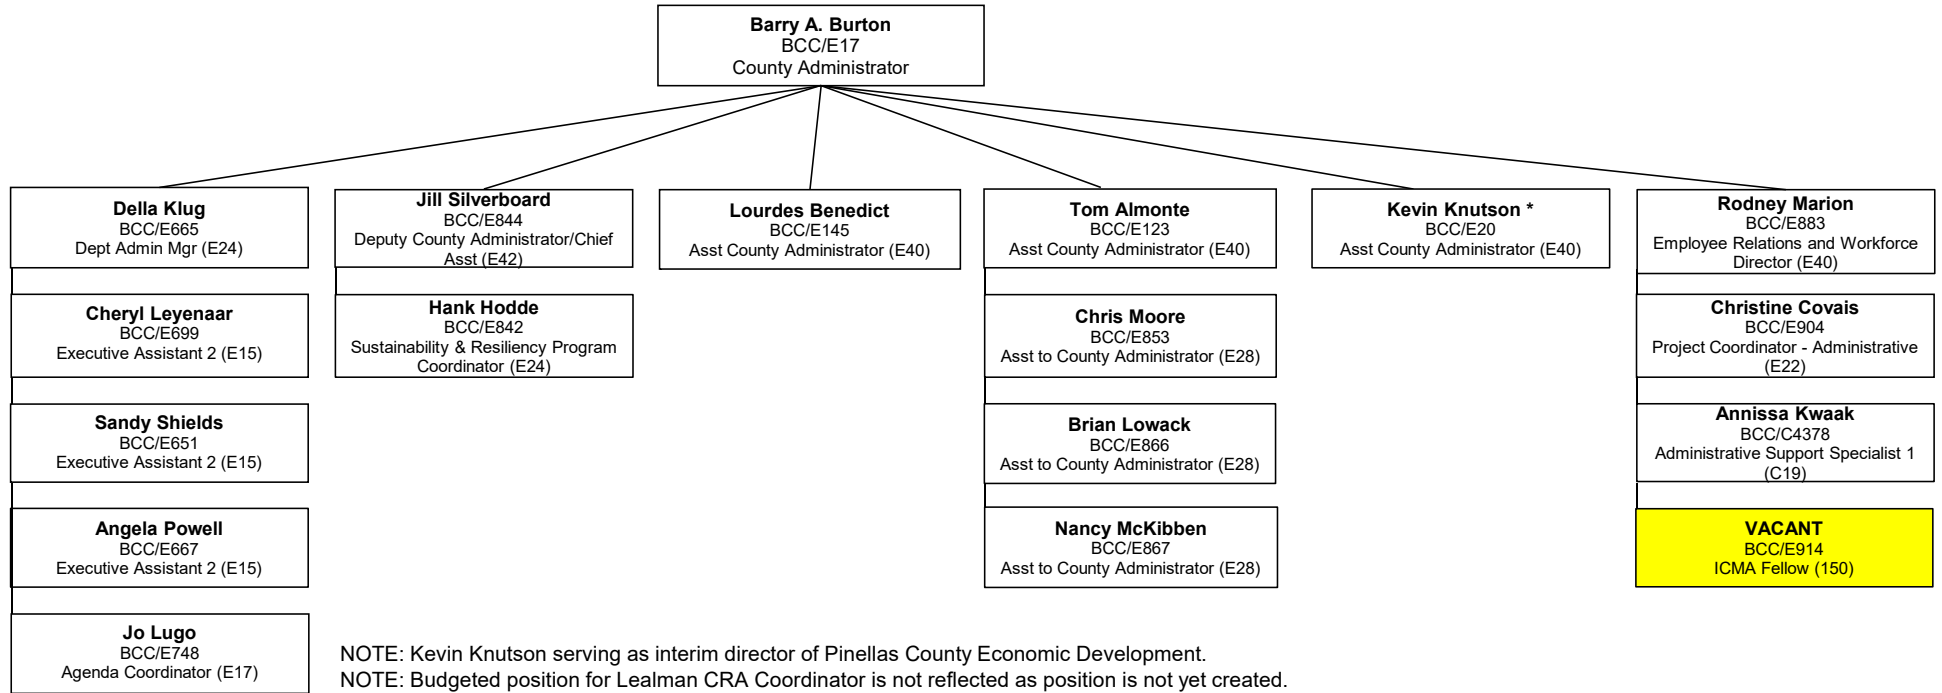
Barry A. Burton
BCC/E17
County Administrator

Della Klug
BCC/E665
Dept Admin Mgr (E24)

Cheryl Leyenaar
BCC/E699
Executive Assistant 2 (E15)

Sandy Shields
BCC/E651
Executive Assistant 2 (E15)

Angela Powell
BCC/E667
Executive Assistant 2 (E15)

Jo Lugo
BCC/E748
Agenda Coordinator (E17)

Jill Silverboard
BCC/E844
Deputy County Administrator/Chief Asst (E42)

Hank Hodde
BCC/E842
Sustainability & Resiliency Program Coordinator (E24)

Lourdes Benedict
BCC/E145
Asst County Administrator (E40)

Tom Almonte
BCC/E123
Asst County Administrator (E40)

Chris Moore
BCC/E853
Asst to County Administrator (E28)

Brian Lowack
BCC/E866
Asst to County Administrator (E28)

Nancy McKibben
BCC/E867
Asst to County Administrator (E28)

Kevin Knutson *
BCC/E20
Asst County Administrator (E40)

Rodney Marion
BCC/E883
Employee Relations and Workforce Director (E40)

Christine Covais
BCC/E904
Project Coordinator - Administrative (E22)

Annissa Kwaak
BCC/C4378
Administrative Support Specialist 1 (C19)

VACANT
BCC/E914
ICMA Fellow (150)

NOTE: Kevin Knutson serving as interim director of Pinellas County Economic Development.
NOTE: Budgeted position for Lealman CRA Coordinator is not reflected as position is not yet created.